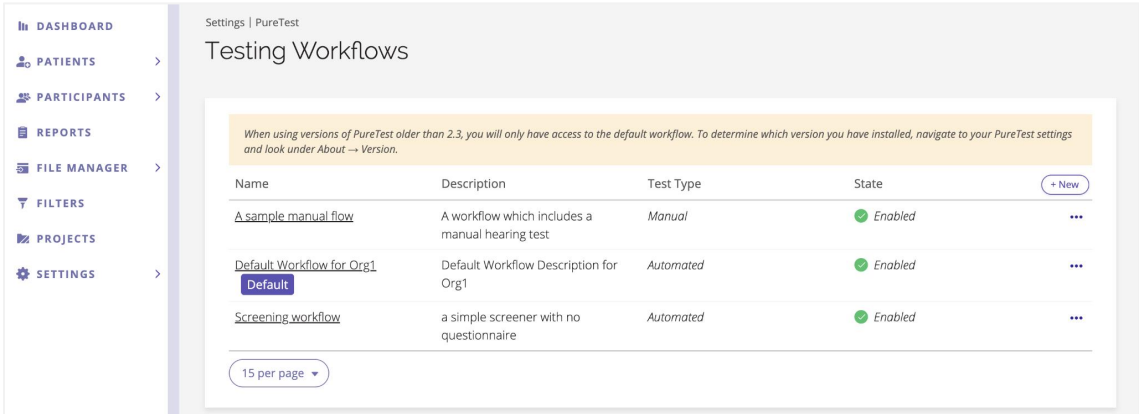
DASHBOARD
PATIENTS >
PARTICIPANTS >
REPORTS
FILE MANAGER >
FILTERS
PROJECTS
SETTINGS >

Settings | PureTest

Testing Workflows

When using versions of PureTest older than 2.3, you will only have access to the default workflow. To determine which version you have installed, navigate to your PureTest settings and look under About → Version.

| Name | Description | Test Type | State | + New |
|---|---|---|---|---|
| A sample manual flow | A workflow which includes a manual hearing test | Manual | Enabled | ••• |
| Default Workflow for Org1 Default | Default Workflow Description for Org1 | Automated | Enabled | ••• |
| Screening workflow | a simple screener with no questionnaire | Automated | Enabled | ••• |

15 per page